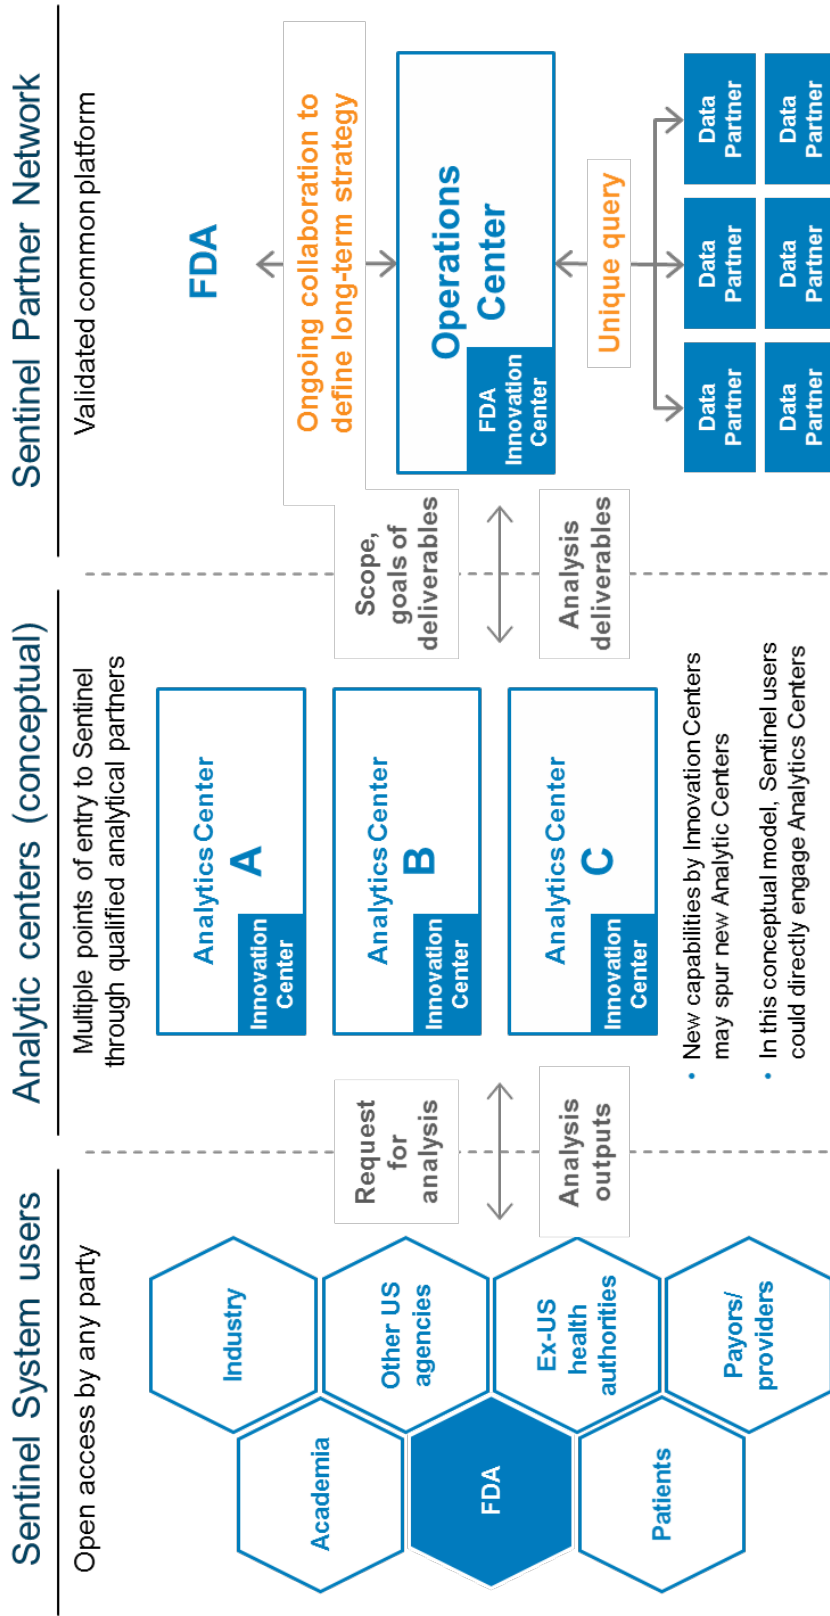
Sentinel System users

Open access by any party

Industry

Academia

Other US agencies

FDA

Ex-US health authorities

Patients

Payors/ providers

Request for analysis

Analysis outputs

Analytic centers (conceptual)

Multiple points of entry to Sentinel through qualified analytical partners

Analytics Center A

Innovation Center

Analytics Center B

Innovation Center

Analytics Center C

Innovation Center

• New capabilities by Innovation Centers may spur new Analytic Centers

• In this conceptual model, Sentinel users could directly engage Analytics Centers

Scope, goals of deliverables

Analysis deliverables

Sentinel Partner Network

Validated common platform

FDA

Ongoing collaboration to define long-term strategy

Operations Center

FDA Innovation Center

Unique query

Data Partner

Data Partner

Data Partner

Data Partner

Data Partner

Data Partner